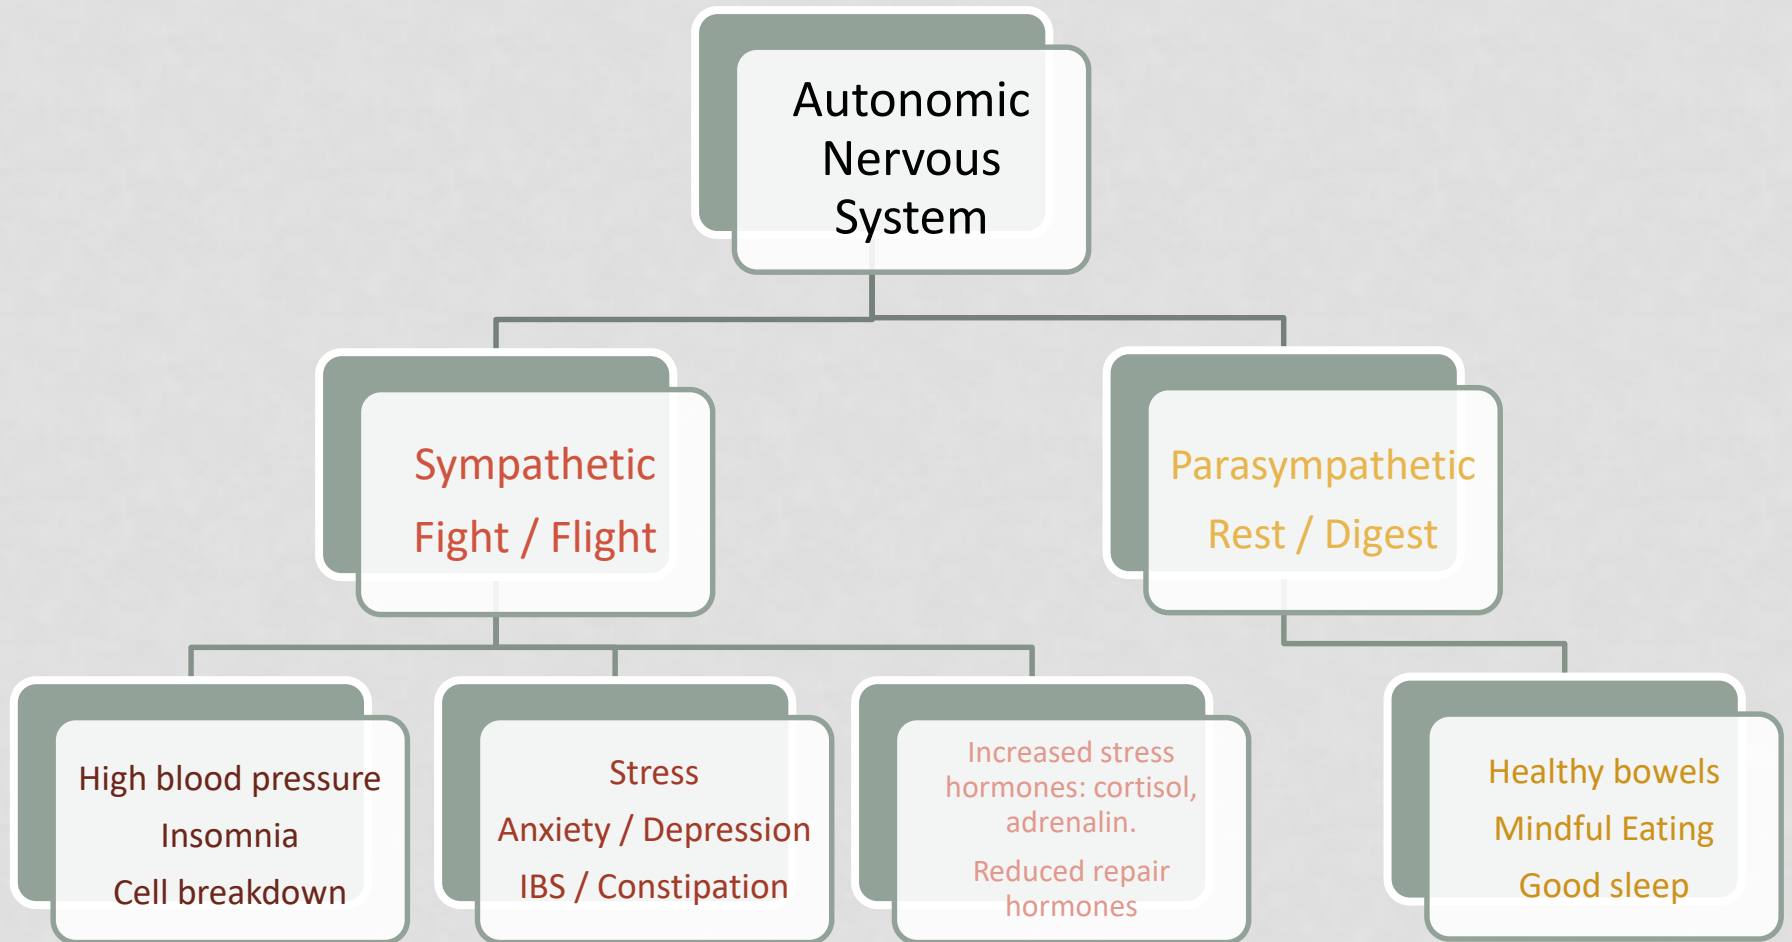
Autonomic Nervous System

Sympathetic
Fight / Flight

Parasympathetic
Rest / Digest

High blood pressure
Insomnia
Cell breakdown

Stress
Anxiety / Depression
IBS / Constipation

Increased stress hormones: cortisol, adrenalin.
Reduced repair hormones

Healthy bowels
Mindful Eating
Good sleep